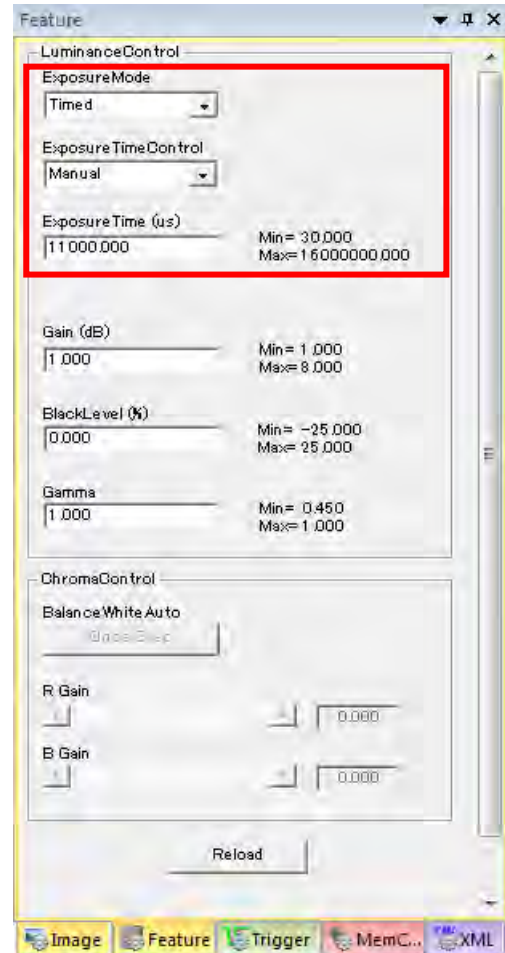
Feature

LuminanceControl

ExposureMode
Timed

ExposureTimeControl
Manual

ExposureTime (us)
11000.000
Min= 30.000
Max=16000000.000

Gain (dB)
1.000
Min= 1.000
Max= 8.000

BlackLevel (%)
0.000
Min= -25.000
Max= 25.000

Gamma
1.000
Min= 0.450
Max= 1.000

ChromaControl

BalanceWhiteAuto
Once Exec

R Gain
0.000

B Gain
0.000

Reload

Image Feature Trigger MemC... XML